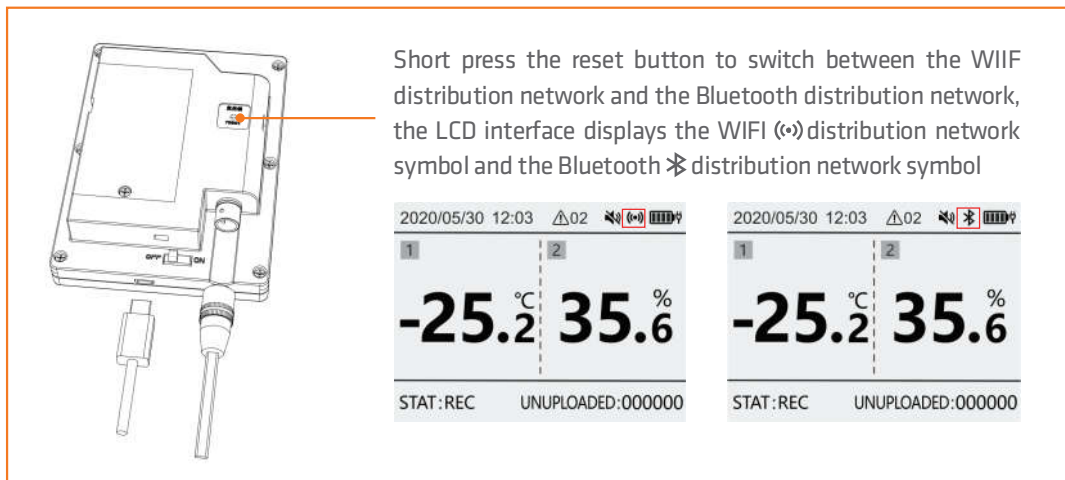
Short press the reset button to switch between the WIIF distribution network and the Bluetooth distribution network, the LCD interface displays the WIFI distribution network symbol and the Bluetooth distribution network symbol

OFF ON

2020/05/30 12:03 ⚠02

1 2

-25.2 ℃ 35.6 %

STAT:REC UNUPLOADED:000000

2020/05/30 12:03 ⚠02

1 2

-25.2 ℃ 35.6 %

STAT:REC UNUPLOADED:000000